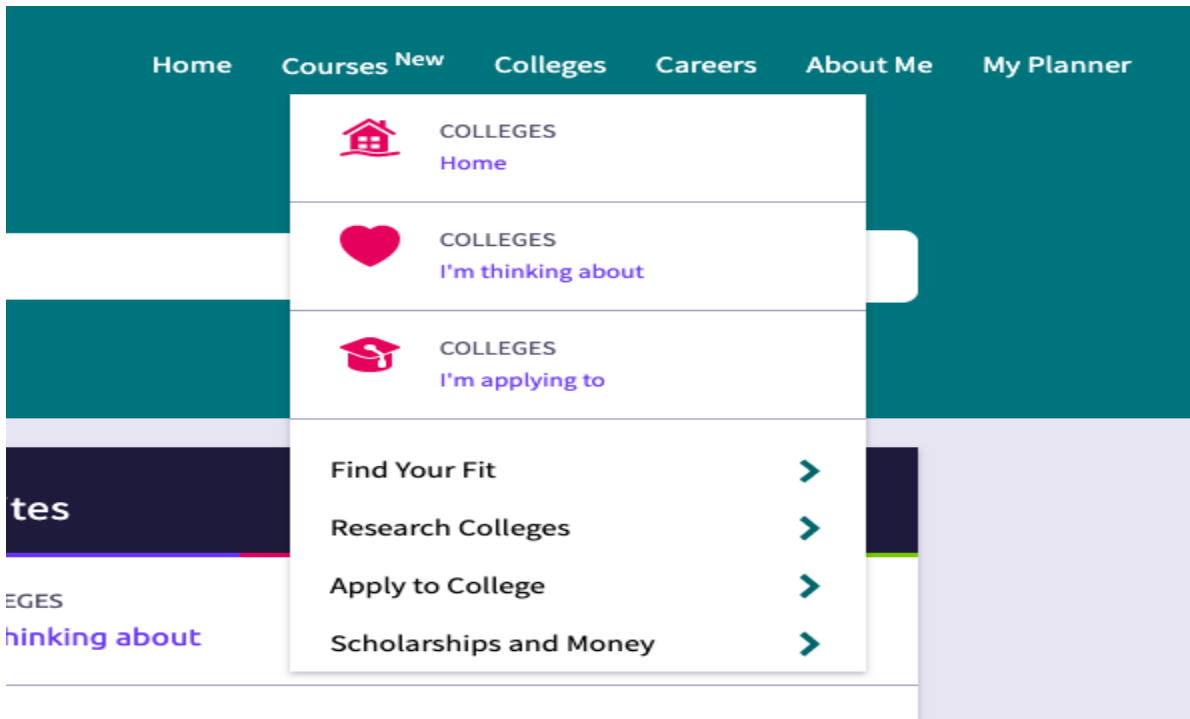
Home Courses New Colleges Careers About Me My Planner

COLLEGES
Home

COLLEGES
I'm thinking about

COLLEGES
I'm applying to

Find Your Fit
Research Colleges
Apply to College
Scholarships and Money

ites

EGES
hinking about